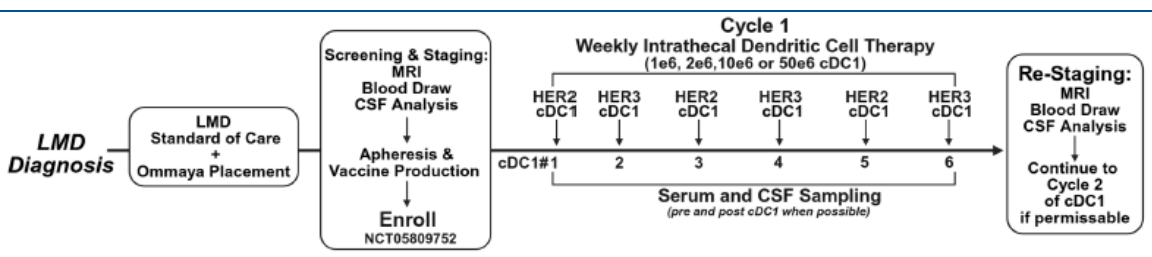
LMD Diagnosis

LMD
Standard of Care
+
Ommaya Placement

Screening & Staging:
MRI
Blood Draw
CSF Analysis

Apheresis & Vaccine Production

Enroll
NCT05809752

Cycle 1
Weekly Intrathecal Dendritic Cell Therapy
(1e6, 2e6,10e6 or 50e6 cDC1)

HER2 cDC1
HER3 cDC1
HER2 cDC1
HER3 cDC1
HER2 cDC1
HER3 cDC1

cDC1#1
2
3
4
5
6

Serum and CSF Sampling
(pre and post cDC1 when possible)

Re-Staging:
MRI
Blood Draw
CSF Analysis

Continue to Cycle 2 of cDC1 if permissable